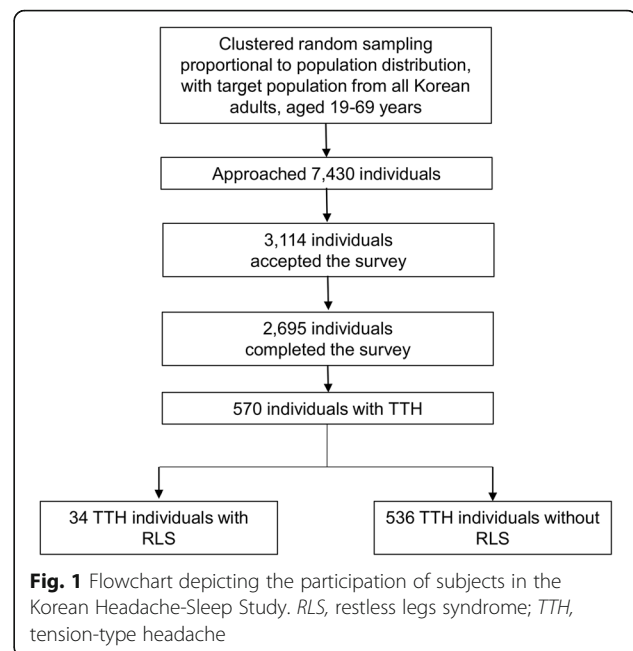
Clustered random sampling proportional to population distribution, with target population from all Korean adults, aged 19-69 years

Approached 7,430 individuals

3,114 individuals accepted the survey

2,695 individuals completed the survey

570 individuals with TTH

34 TTH individuals with RLS

536 TTH individuals without RLS

**Fig. 1** Flowchart depicting the participation of subjects in the Korean Headache-Sleep Study. *RLS,* restless legs syndrome; *TTH,* tension-type headache